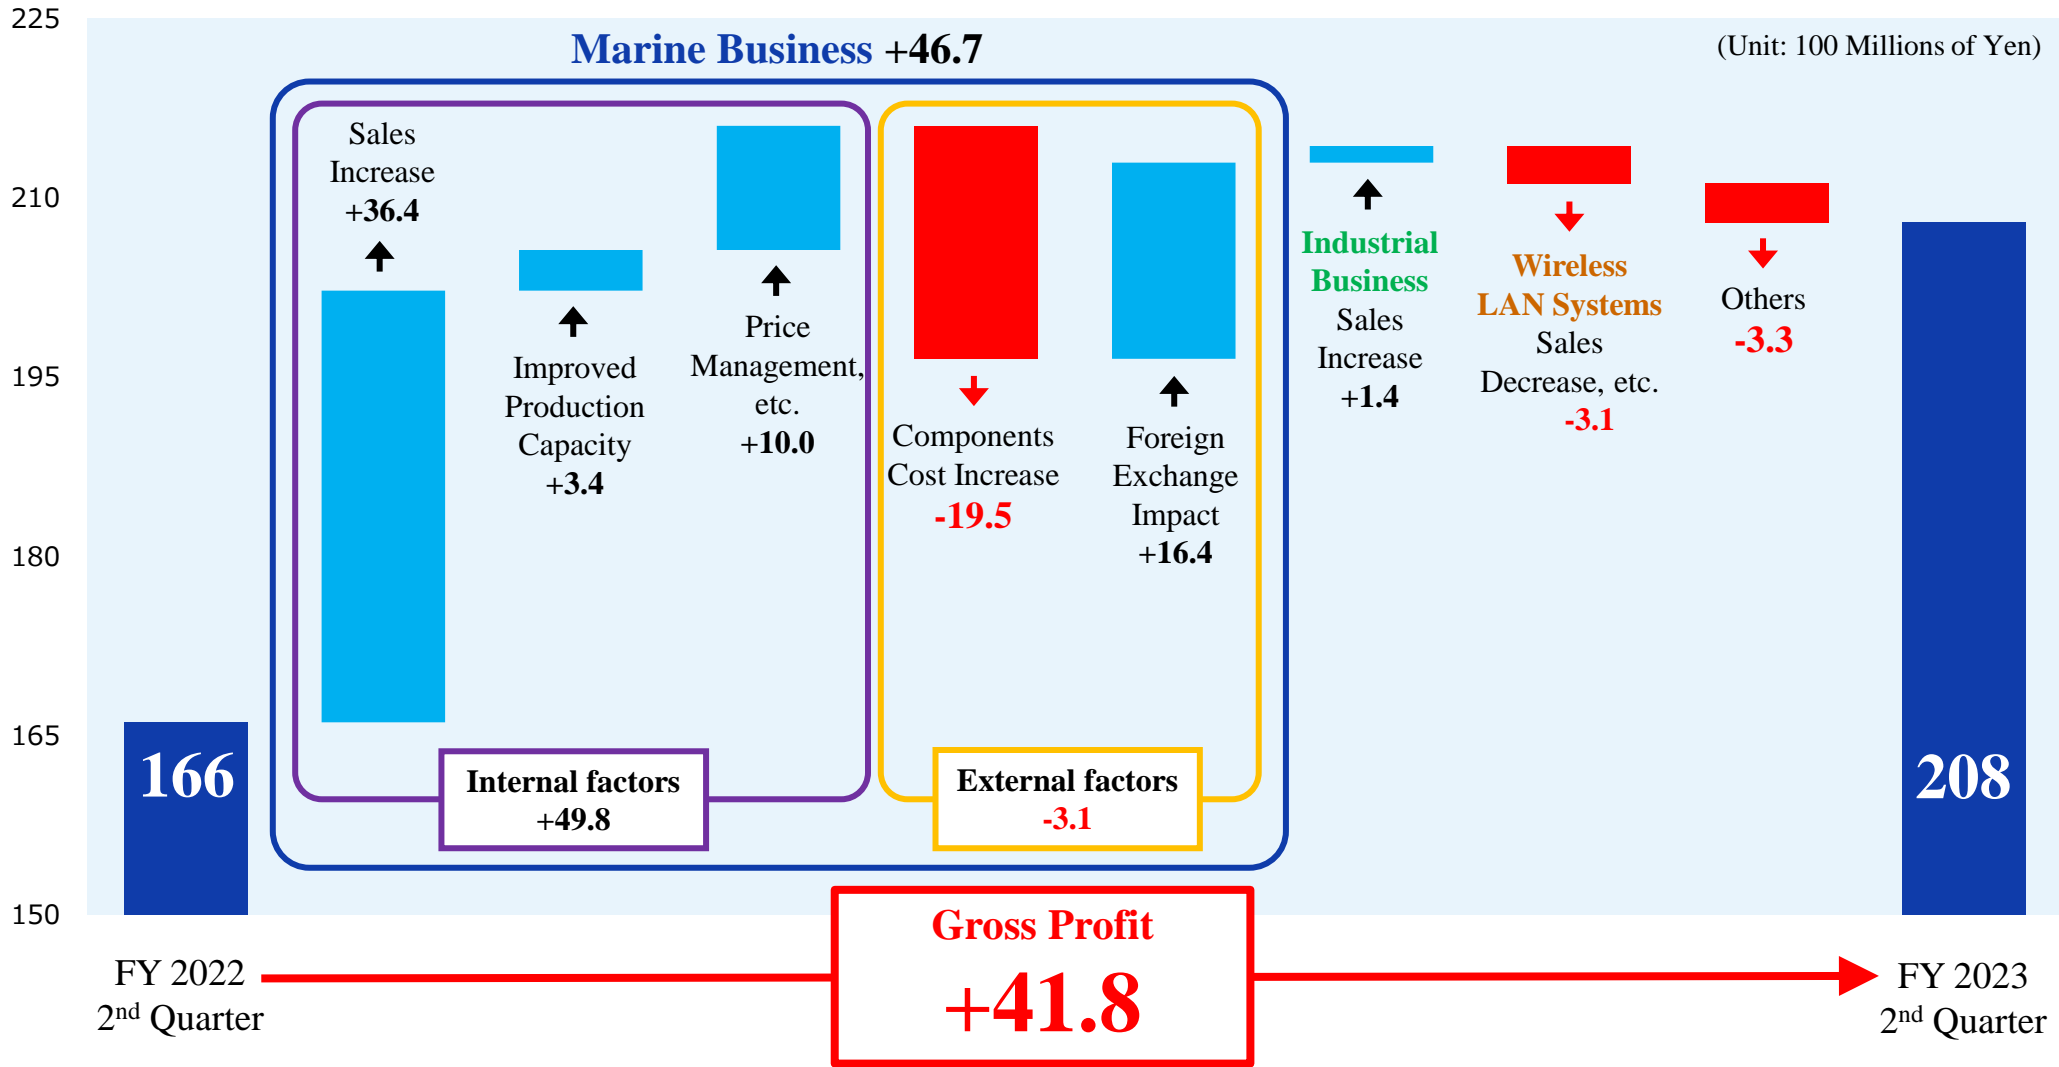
225
210
195
180
165
150

Marine Business +46.7

(Unit: 100 Millions of Yen)

Sales Increase +36.4

Improved Production Capacity +3.4

Price Management, etc. +10.0

Components Cost Increase -19.5

Foreign Exchange Impact +16.4

Industrial Business Sales Increase +1.4

Wireless LAN Systems Sales Decrease, etc. -3.1

Others -3.3

166

Internal factors +49.8

External factors -3.1

208

Gross Profit +41.8

FY 2022 2$^{nd}$ Quarter

FY 2023 2$^{nd}$ Quarter